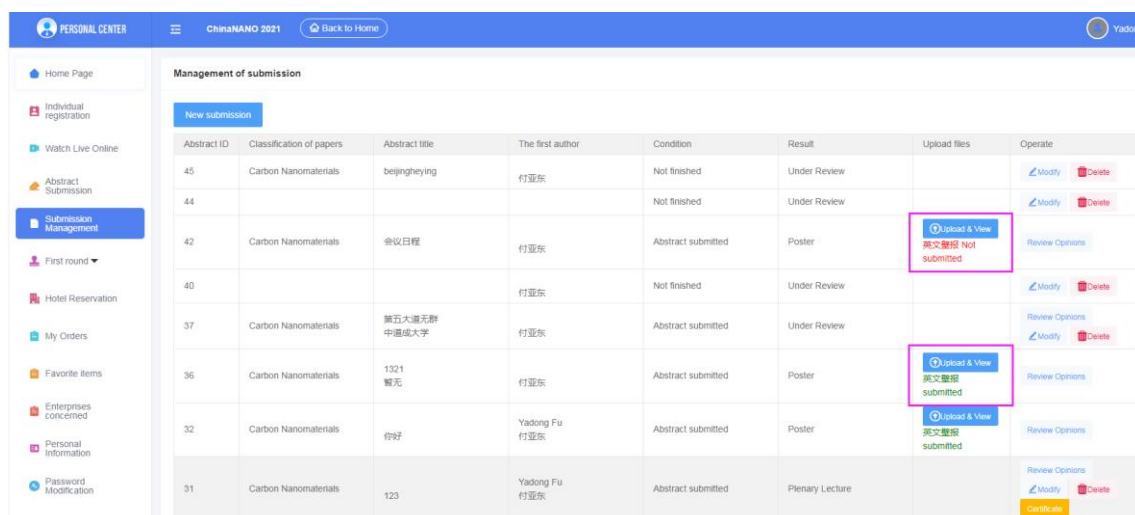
PERSONAL CENTER

ChinaNANO 2021

Back to Home

Yado

Home Page

Individual registration

Watch Live Online

Abstract Submission

Submission Management

First round

Hotel Reservation

My Orders

Favorite items

Enterprises concerned

Personal Information

Password Modification

Management of submission

New submission

| Abstract ID | Classification of papers | Abstract title | The first author | Condition | Result | Upload files | Operate |
|---|---|---|---|---|---|---|---|
| 45 | Carbon Nanomaterials | beijingheying | 付亚东 | Not finished | Under Review | | Modify Delete |
| 44 | | | | Not finished | Under Review | | Modify Delete |
| 42 | Carbon Nanomaterials | 会议日程 | 付亚东 | Abstract submitted | Poster | Upload & View 英文壁报 Not submitted | Review Opinions |
| 40 | | | 付亚东 | Not finished | Under Review | | Modify Delete |
| 37 | Carbon Nanomaterials | 第五大道无群 中道成大学 | 付亚东 | Abstract submitted | Under Review | | Review Opinions Modify Delete |
| 36 | Carbon Nanomaterials | 1321 暂无 | 付亚东 | Abstract submitted | Poster | Upload & View 英文壁报 submitted | Review Opinions |
| 32 | Carbon Nanomaterials | 你好 | Yadong Fu 付亚东 | Abstract submitted | Poster | Upload & View 英文壁报 submitted | Review Opinions |
| 31 | Carbon Nanomaterials | 123 | Yadong Fu 付亚东 | Abstract submitted | Plenary Lecture | | Review Opinions Modify Delete Certificate |